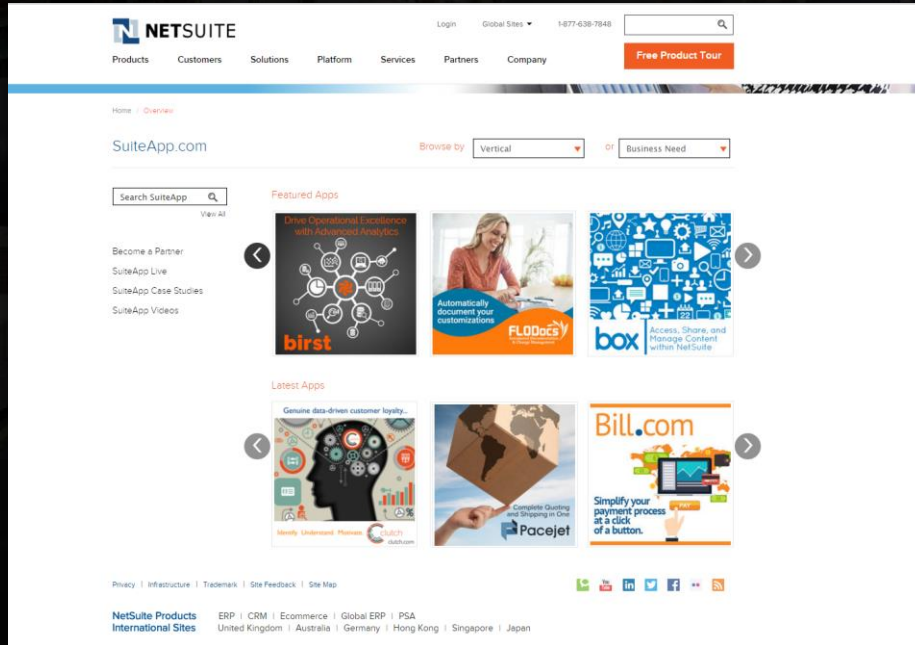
NETSUITE

Login Global Sites 1-877-638-7848

Products Customers Solutions Platform Services Partners Company

Free Product Tour

Home / Overview

SuiteApp.com

Browse by Vertical or Business Need

Search SuiteApp
View All

Become a Partner
SuiteApp Live
SuiteApp Case Studies
SuiteApp Videos

Featured Apps

Drive Operational Excellence with Advanced Analytics
birst

Automatically document your customizations
FLODocs

box Access, Share, and Manage Content within NetSuite

Latest Apps

Genuine data-driven customer loyalty...
Identify Understand Maintain
clutch
clutch.com

Complete Quoting and Shipping in One
Pacejet

Bill.com
Simplify your payment process at a click of a button.

Privacy | Infrastructure | Trademark | Site Feedback | Site Map

NetSuite Products ERP | CRM | Ecommerce | Global ERP | PSA
International Sites United Kingdom | Australia | Germany | Hong Kong | Singapore | Japan